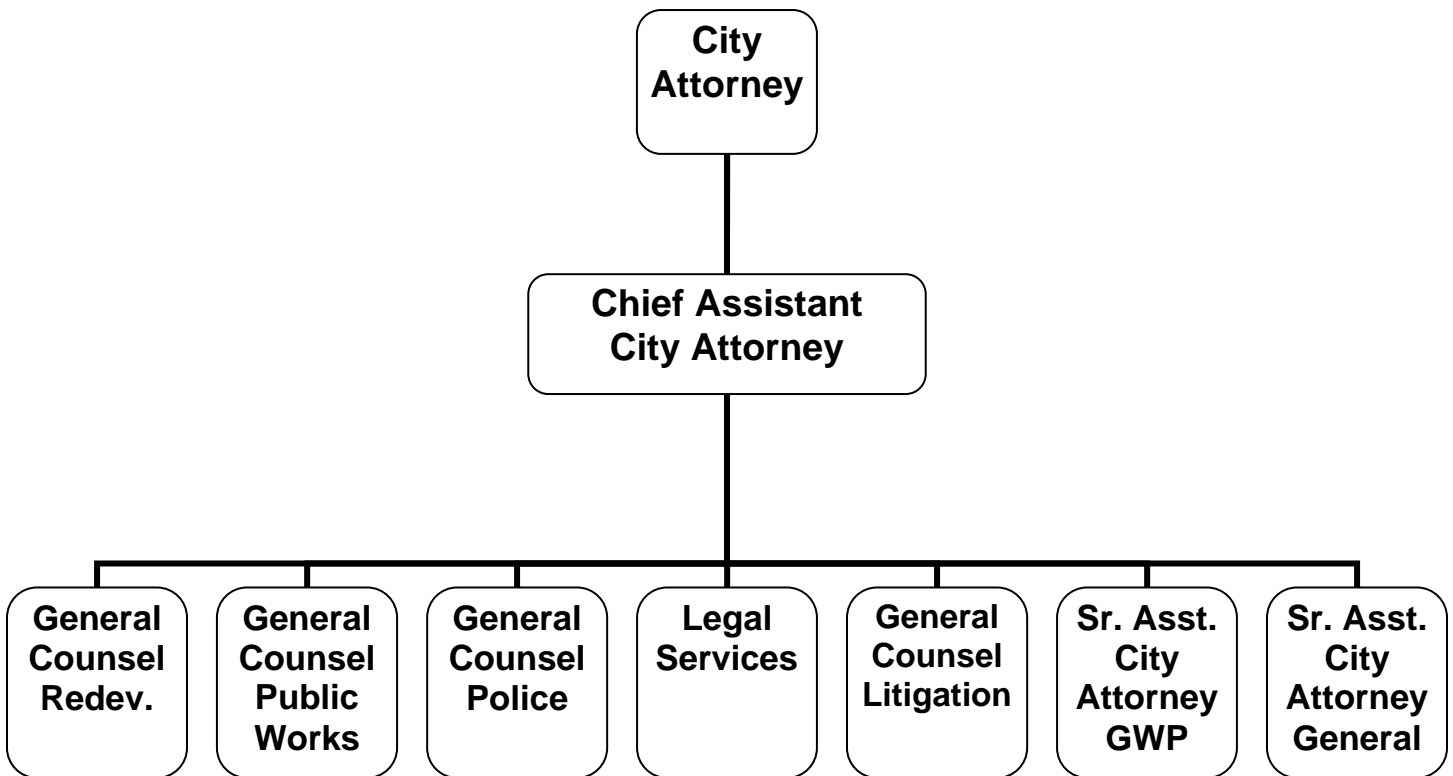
City Attorney

Chief Assistant City Attorney

General Counsel Redev.

General Counsel Public Works

General Counsel Police

Legal Services

General Counsel Litigation

Sr. Asst. City Attorney GWP

Sr. Asst. City Attorney General